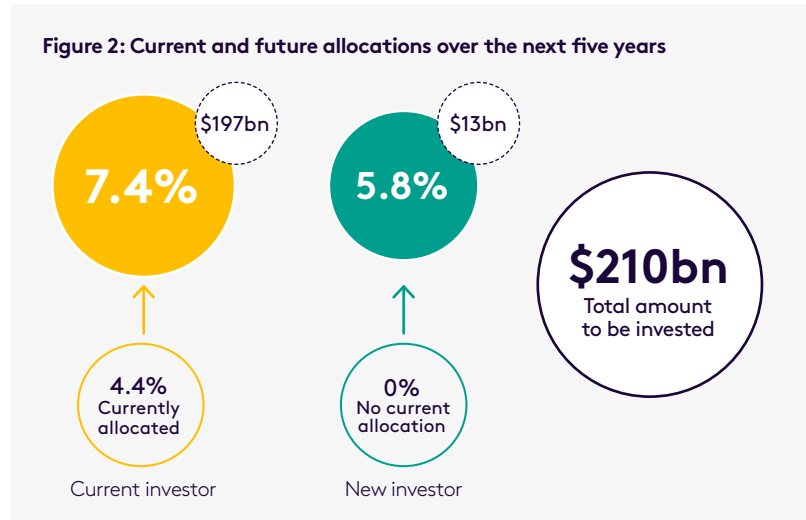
Figure 2: Current and future allocations over the next five years

$197bn

7.4%

4.4%
Currently allocated

Current investor

$13bn

5.8%

0%
No current allocation

New investor

$210bn
Total amount to be invested